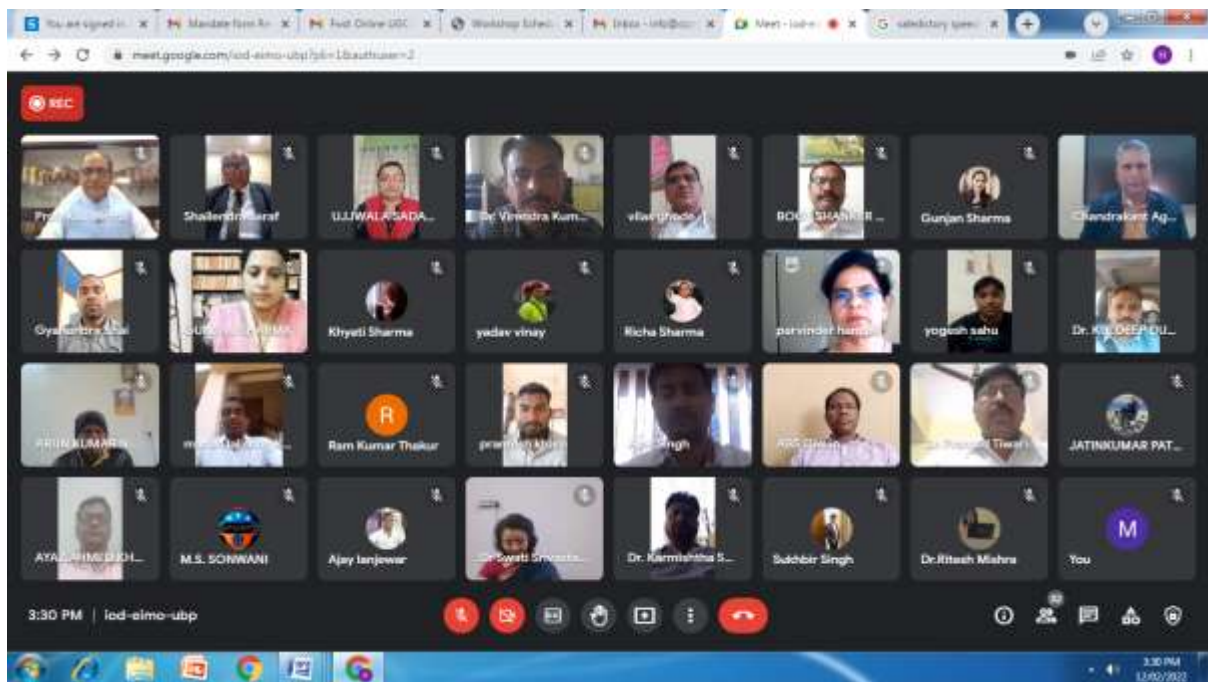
You are signed in | Mandate form Ar | Post Online UGC | Workshop Sched | Inbox - info@ | Meet - iod-e | valedictory speec

meet.google.com/iod-eimo-ubp?pli=1&authuser=2

REC

Pr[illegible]
Shailendra Saraf
UJJWALA SADA...
Dr Virendra Kum...
vilas ghode
BOO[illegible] SHANKER ...
Gunjan Sharma
Chandrakant Ag...
Gyanendra Shai
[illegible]
Khyati Sharma
yadav vinay
Richa Sharma
parvinder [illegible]
yogesh sahu
Dr. KULDEEP DU...
ARUN KUMAR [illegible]
m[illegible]
R
Ram Kumar Thakur
pramod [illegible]
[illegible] Singh
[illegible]
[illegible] Tiwari
JATINKUMAR PAT...
AYAZ AHMED KH...
M.S. SONWANI
Ajay lanjewar
Dr.Swati Srivasta...
Dr. Karmishtha S...
Sukhbir Singh
Dr.Ritesh Mishra
M
You

3:30 PM | iod-eimo-ubp

32

3:30 PM
12/02/2022